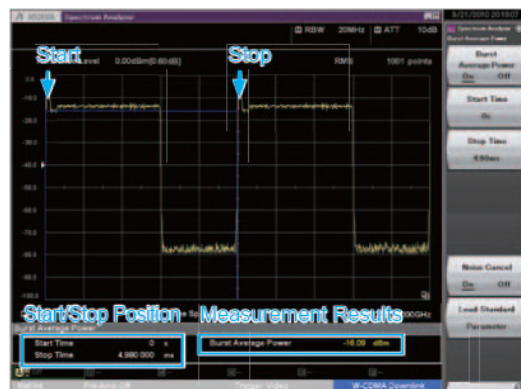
Spectrum Analyzer
RBW 20MHz ATT 10dB
Start
Stop
Level 0.00dBm[0.60dB]
RMS 1001 points
Start/Stop Position
Measurement Results
Burst Average Power
Start Time 0 s
Stop Time 4.990 000 ms
Burst Average Power -16.09 dBm
Pre-Amp Off
Trigger Video
W-CDMA Downlink
9/21/2010 20:18:07
Spectrum Analyzer
Burst Average Power
Burst Average Power
On Off
Start Time
0s
Stop Time
4.99ms
Noise Cancel
On Off
Load Standard Parameter